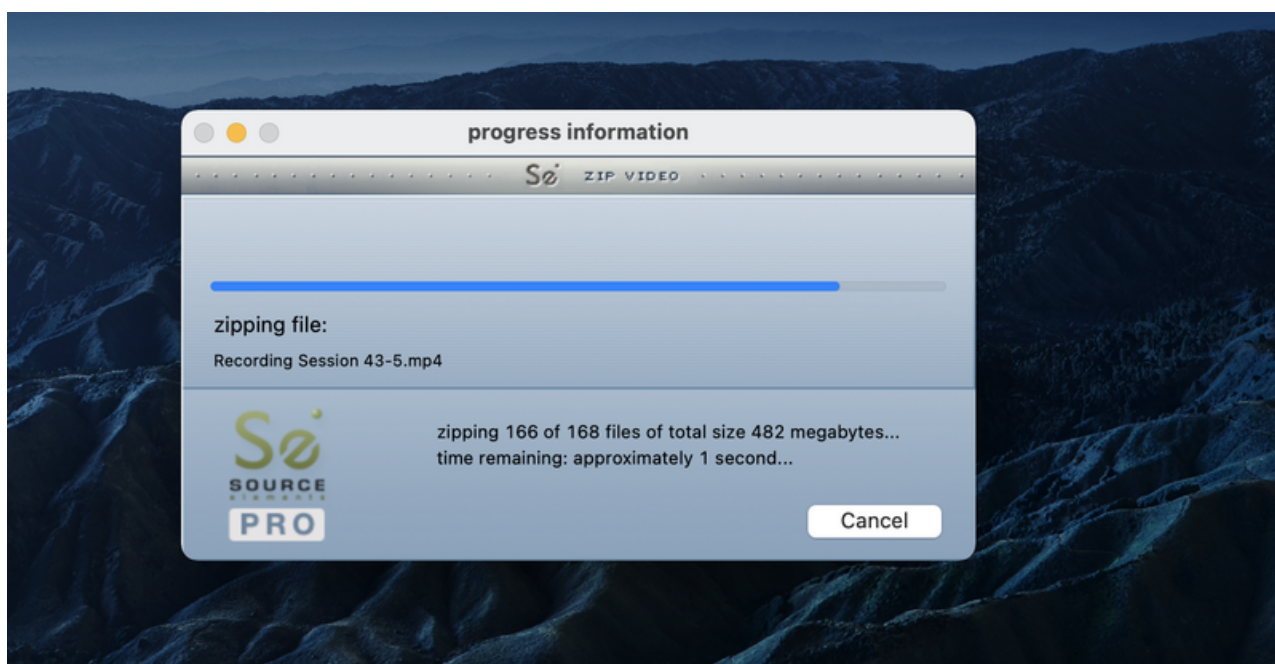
progress information

Se ZIP VIDEO

zipping file:

Recording Session 43-5.mp4

Se
SOURCE
elements
PRO

zipping 166 of 168 files of total size 482 megabytes...
time remaining: approximately 1 second...

Cancel